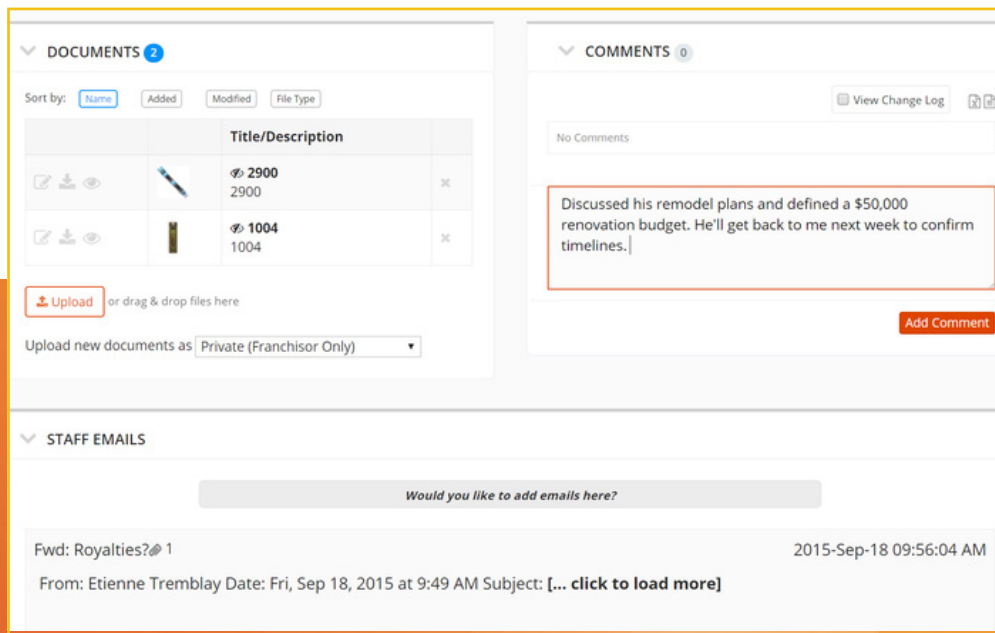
DOCUMENTS 2

Sort by: Name Added Modified File Type

| | | Title/Description | |
|---|---|---|---|
| | | 2900 2900 | × |
| | | 1004 1004 | × |

Upload or drag & drop files here

Upload new documents as Private (Franchisor Only)

COMMENTS 0

View Change Log

No Comments

Discussed his remodel plans and defined a $50,000 renovation budget. He'll get back to me next week to confirm timelines.

Add Comment

STAFF EMAILS

Would you like to add emails here?

Fwd: Royalties? 1

2015-Sep-18 09:56:04 AM

From: Etienne Tremblay Date: Fri, Sep 18, 2015 at 9:49 AM Subject: [... click to load more]